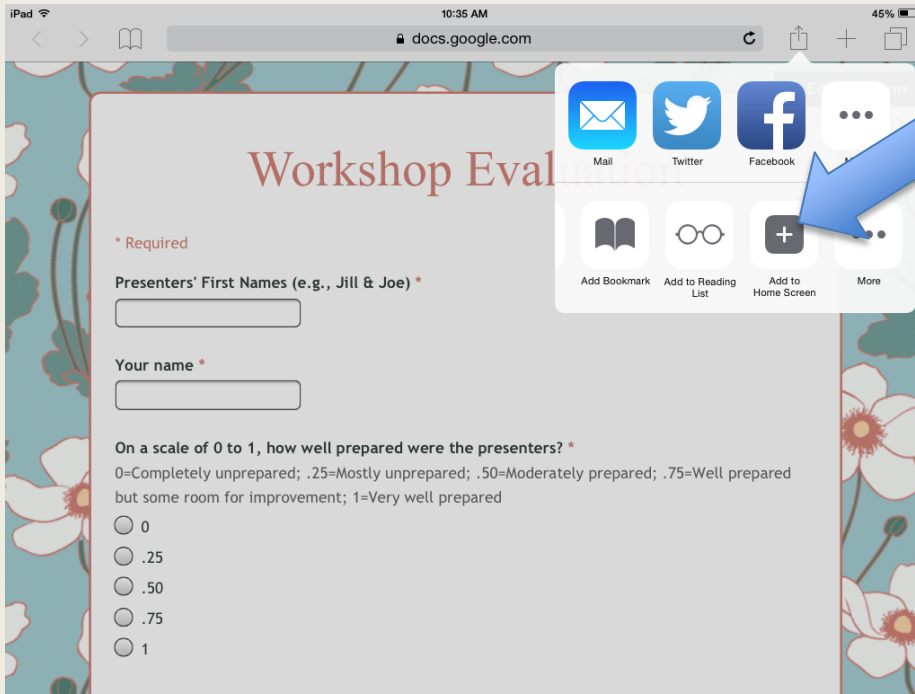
iPad 10:35 AM 45%

docs.google.com

Mail Twitter Facebook

Add Bookmark Add to Reading List Add to Home Screen More

Workshop Eval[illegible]

* Required

Presenters' First Names (e.g., Jill & Joe) *

Your name *

On a scale of 0 to 1, how well prepared were the presenters? *
0=Completely unprepared; .25=Mostly unprepared; .50=Moderately prepared; .75=Well prepared but some room for improvement; 1=Very well prepared

0
.25
.50
.75
1